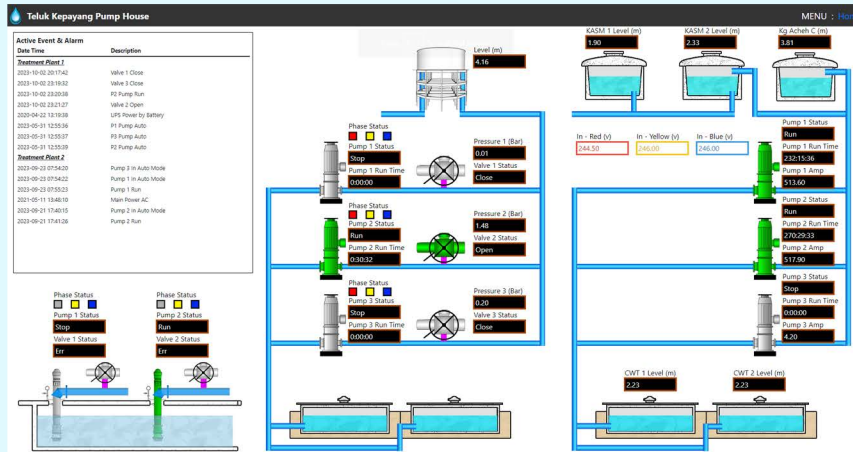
Teluk Kepayang Pump House

MENU : Hon

Active Event & Alarm

| Date Time | Description |
|---|---|
| Treatment Plant 1 | |
| 2023-10-20 20:17:42 | Valve 1 Close |
| 2023-10-02 23:19:32 | Valve 3 Close |
| 2023-10-02 23:20:38 | P2 Pump Run |
| 2023-10-02 23:21:27 | Valve 2 Open |
| 2020-04-22 13:18:38 | UPS Power by Battery |
| 2023-05-31 12:55:36 | P1 Pump Auto |
| 2023-05-31 12:55:37 | P3 Pump Auto |
| 2023-05-31 12:55:39 | P2 Pump Auto |
| Treatment Plant 2 | |
| 2023-09-23 07:54:20 | Pump 3 in Auto Mode |
| 2023-09-23 07:54:22 | Pump 1 in Auto Mode |
| 2023-09-23 07:55:23 | Pump 1 Run |
| 2021-05-11 13:48:10 | Main Power AC |
| 2023-09-21 17:40:15 | Pump 2 in Auto Mode |
| 2023-09-21 17:41:26 | Pump 2 Run |

Phase Status
Pump 1 Status
Stop
Valve 1 Status
Err

Phase Status
Pump 2 Status
Run
Valve 2 Status
Err

Level (m)
4.16

Phase Status
Pump 1 Status
Stop
Pump 1 Run Time
0:00:00

Pressure 1 (Bar)
0.01
Valve 1 Status
Close

Phase Status
Pump 2 Status
Run
Pump 2 Run Time
0:30:32

Pressure 2 (Bar)
1.48
Valve 2 Status
Open

Phase Status
Pump 3 Status
Stop
Pump 3 Run Time
0:00:00

Pressure 3 (Bar)
0.20
Valve 3 Status
Close

KASM 1 Level (m)
1.90

KASM 2 Level (m)
2.33

Kg Acheh C (m)
3.81

In - Red (v)
244.50

In - Yellow (v)
246.00

In - Blue (v)
246.00

Pump 1 Status
Run
Pump 1 Run Time
232:15:36
Pump 1 Amp
513.60

Pump 2 Status
Run
Pump 2 Run Time
270:29:33
Pump 2 Amp
517.90

Pump 3 Status
Stop
Pump 3 Run Time
0:00:00
Pump 3 Amp
4.20

CWT 1 Level (m)
2.23

CWT 2 Level (m)
2.23